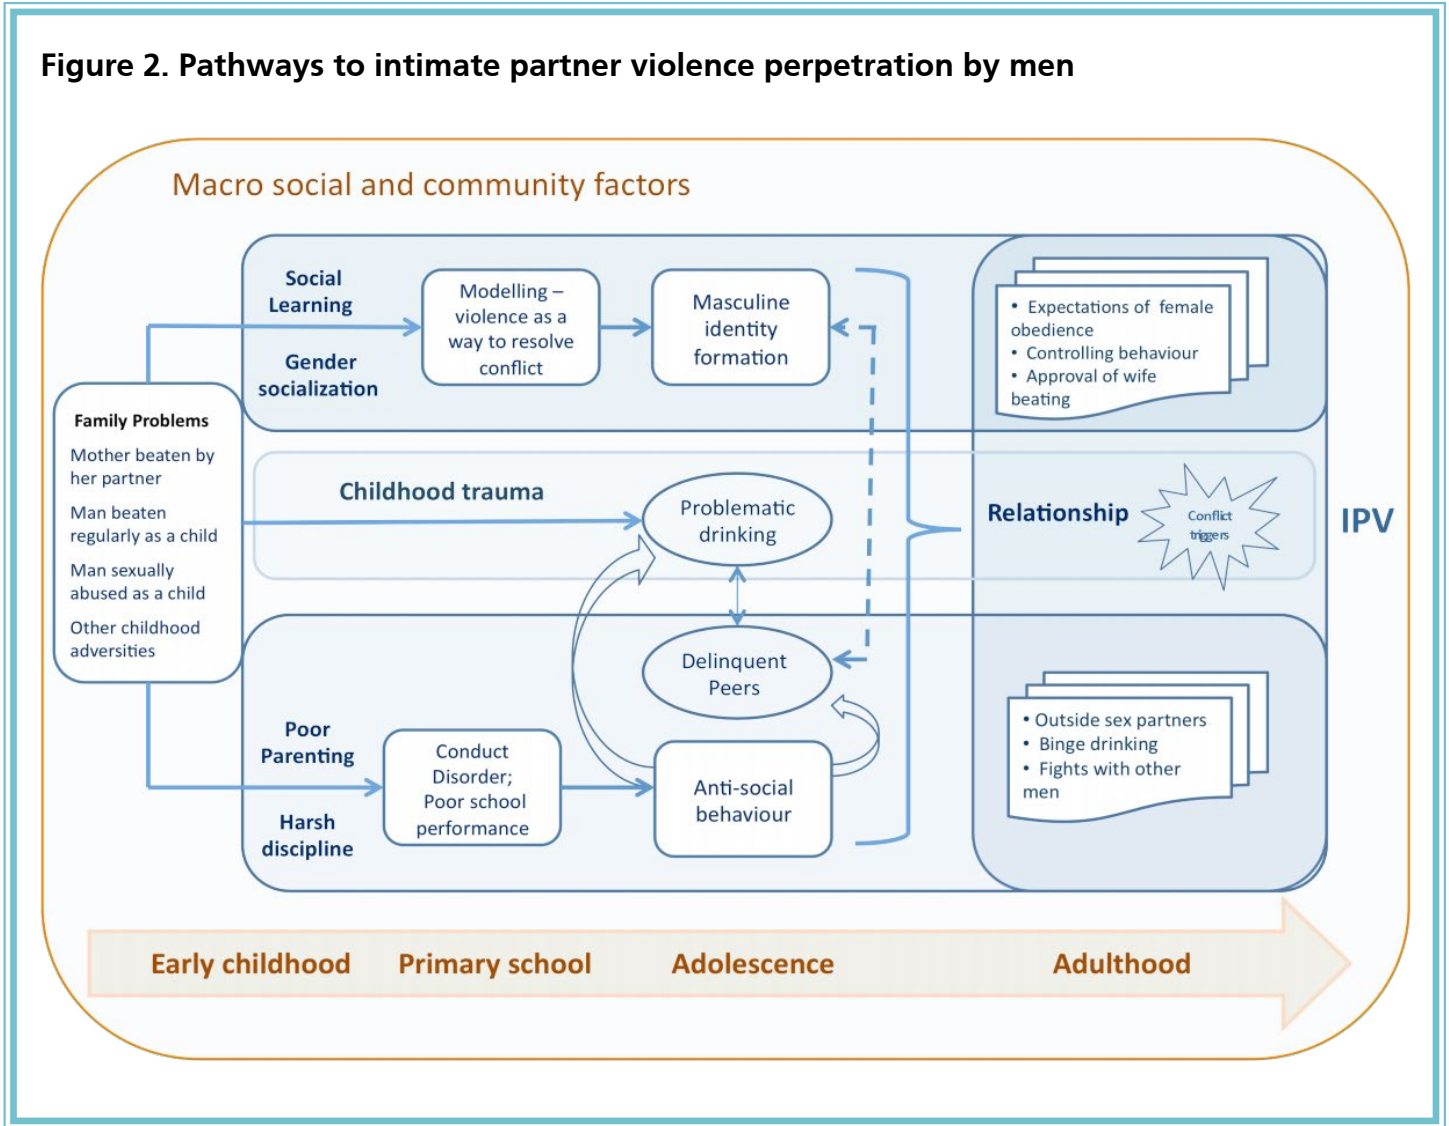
Figure 2. Pathways to intimate partner violence perpetration by men

Macro social and community factors

Social Learning

Gender socialization

Modelling – violence as a way to resolve conflict

Masculine identity formation

• Expectations of female obedience
• Controlling behaviour
• Approval of wife beating

Family Problems

Mother beaten by her partner

Man beaten regularly as a child

Man sexually abused as a child

Other childhood adversities

Childhood trauma

Problematic drinking

Relationship

Conflict triggers

IPV

Delinquent Peers

• Outside sex partners
• Binge drinking
• Fights with other men

Poor Parenting

Harsh discipline

Conduct Disorder; Poor school performance

Anti-social behaviour

Early childhood Primary school Adolescence Adulthood